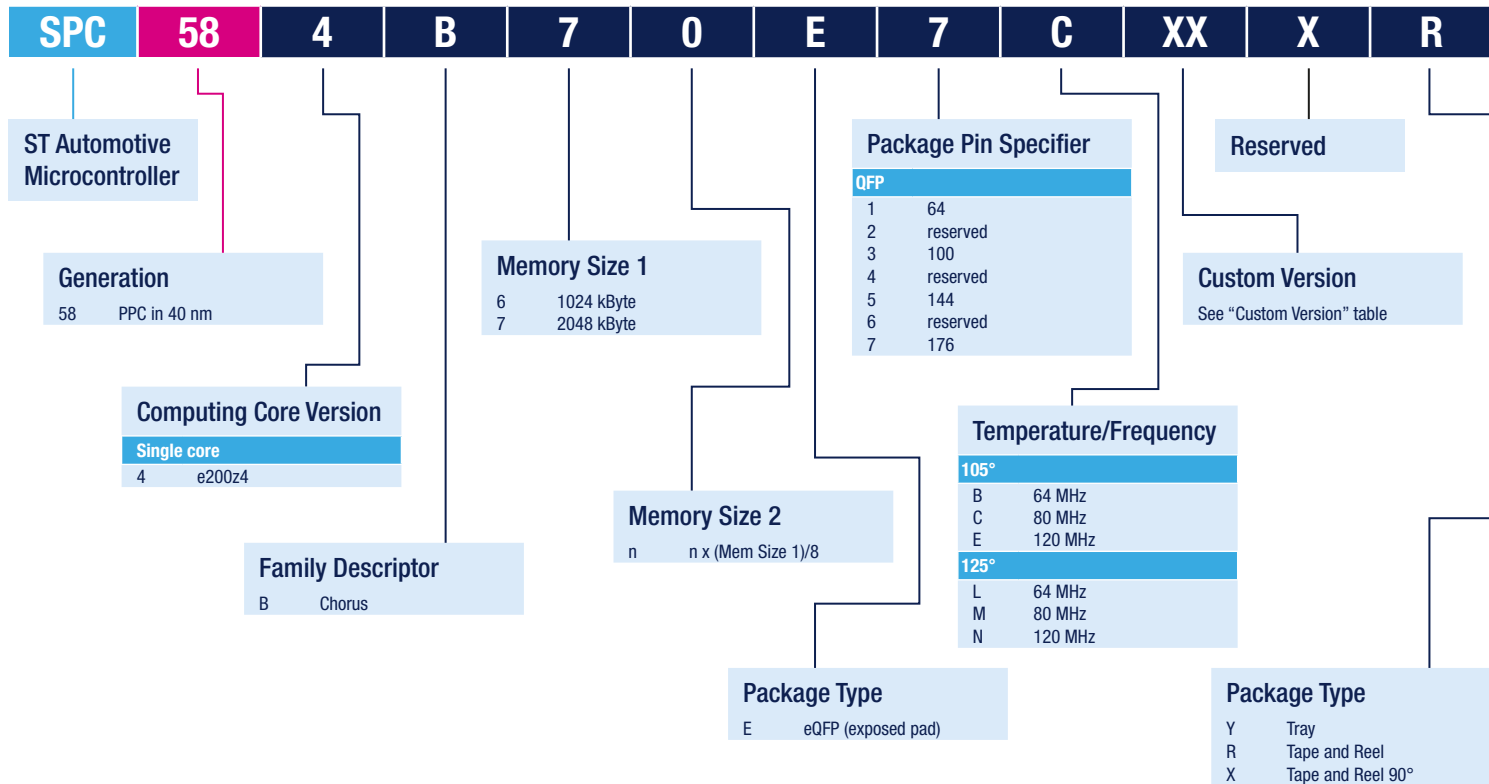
SPC 58 4 B 7 0 E 7 C XX X R

ST Automotive Microcontroller

Generation
58 PPC in 40 nm

Computing Core Version
Single core
4 e200z4

Family Descriptor
B Chorus

Memory Size 1
6 1024 kByte
7 2048 kByte

Memory Size 2
n n x (Mem Size 1)/8

Package Type
E eQFP (exposed pad)

Package Pin Specifier
QFP
1 64
2 reserved
3 100
4 reserved
5 144
6 reserved
7 176

Temperature/Frequency
105°
B 64 MHz
C 80 MHz
E 120 MHz
125°
L 64 MHz
M 80 MHz
N 120 MHz

Reserved

Custom Version
See "Custom Version" table

Package Type
Y Tray
R Tape and Reel
X Tape and Reel 90°